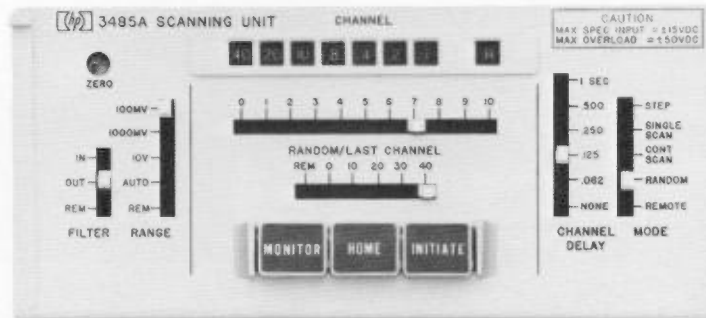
(hp) 3495A SCANNING UNIT

CHANNEL

40 20 10 8 4 2 1

CAUTION
MAX SPEC INPUT ±15VDC
MAX OVERLOAD ±150VDC

ZERO

100MV
1000MV
10V
AUTO
REM

IN
OUT
REM

FILTER RANGE

0 1 2 3 4 5 6 7 8 9 10

RANDOM/LAST CHANNEL
REM 0 10 20 30 40

MONITOR HOME INITIATE

1 SEC
.500
.250
.125
.062
NONE

STEP
SINGLE SCAN
CONT SCAN
RANDOM
REMOTE

CHANNEL DELAY MODE